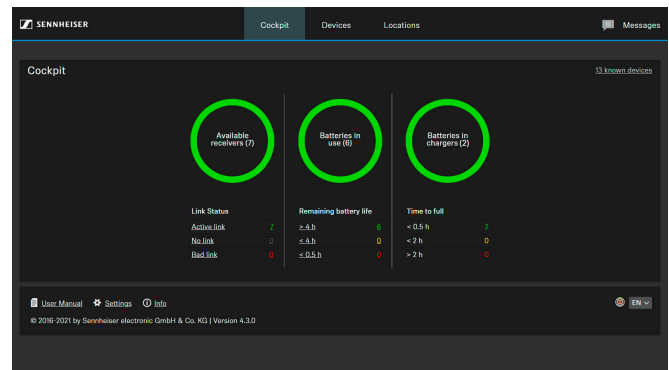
SENNHEISER

Cockpit Devices Locations

Messages

Cockpit

13 known devices

Available receivers (7)

Batteries in use (6)

Batteries in chargers (2)

Link Status

| | |
|---|---|
| Active link | 7 |
| No link | 0 |
| Bad link | 0 |

Remaining battery life

| | |
|---|---|
| > 4 h | 6 |
| < 4 h | 0 |
| < 0.5 h | 0 |

Time to full

| | |
|---|---|
| < 0.5 h | 7 |
| < 2 h | 0 |
| > 2 h | 0 |

User Manual Settings Info

EN

© 2016-2021 by Sennheiser electronic GmbH & Co. KG | Version 4.3.0